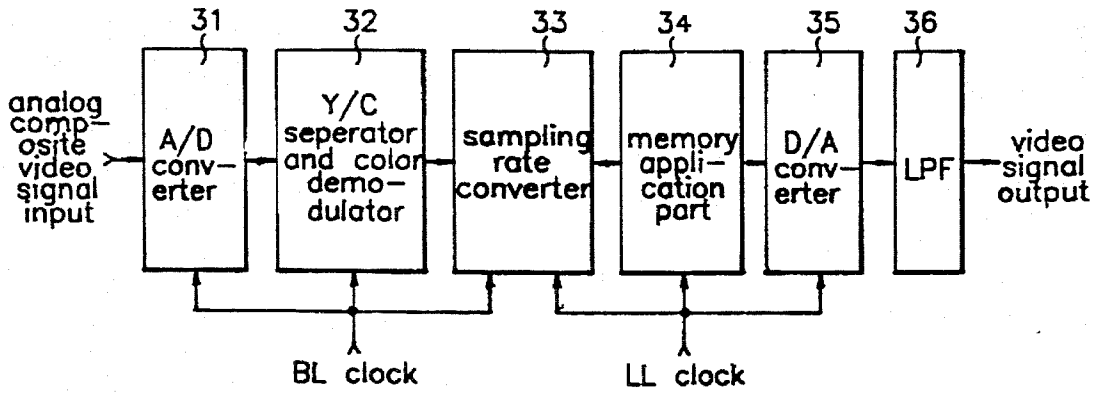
31

32

33

34

35

36

analog composite video signal input

A/D converter

Y/C seperator and color demodulator

sampling rate converter

memory application part

D/A converter

LPF

video signal output

BL clock

LL clock